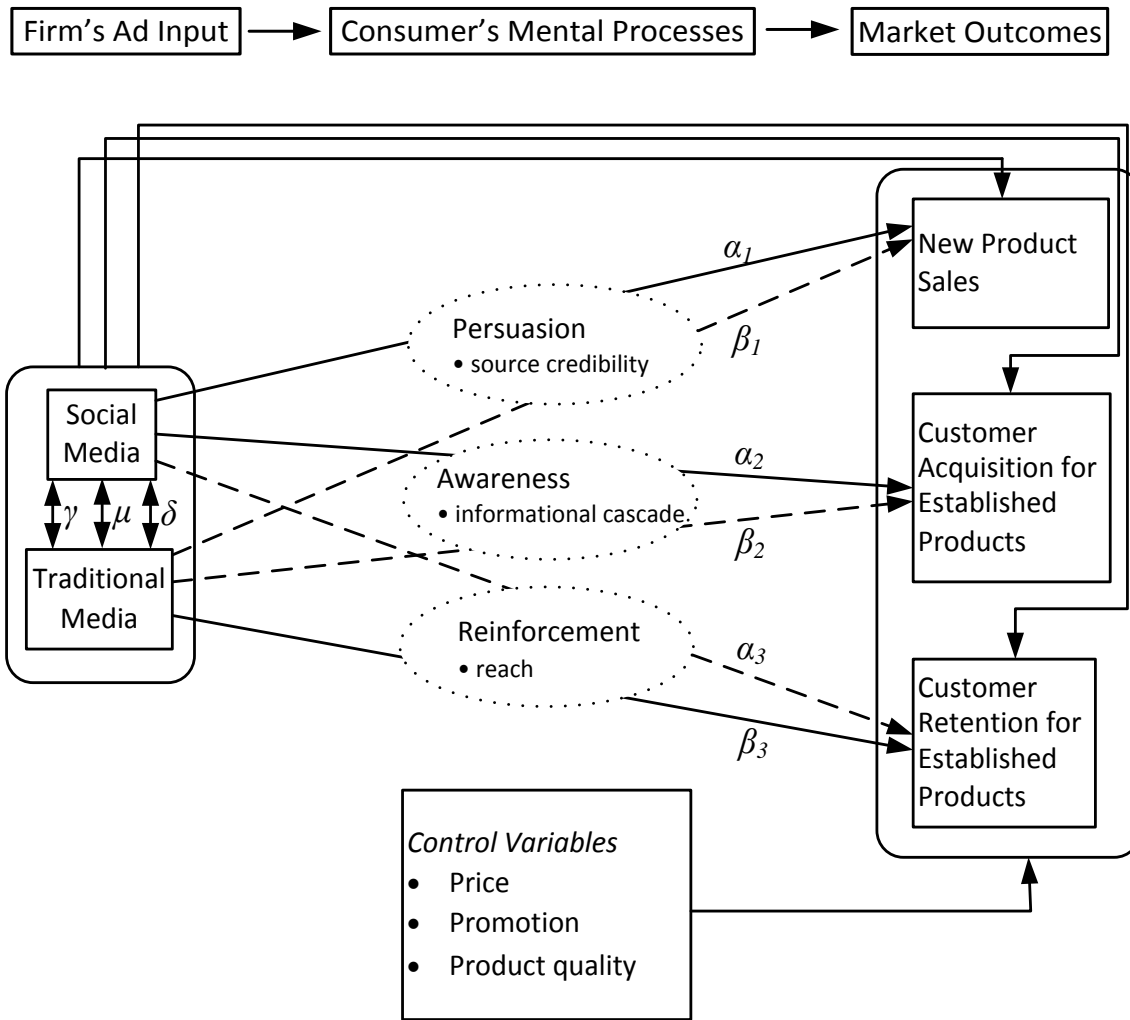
Firm's Ad Input → Consumer's Mental Processes → Market Outcomes

Social Media

$\gamma$ $\mu$ $\delta$

Traditional Media

Persuasion
• source credibility

Awareness
• informational cascade

Reinforcement
• reach

$\alpha_1$
$\beta_1$
$\alpha_2$
$\beta_2$
$\alpha_3$
$\beta_3$

New Product Sales

Customer Acquisition for Established Products

Customer Retention for Established Products

Control Variables
• Price
• Promotion
• Product quality